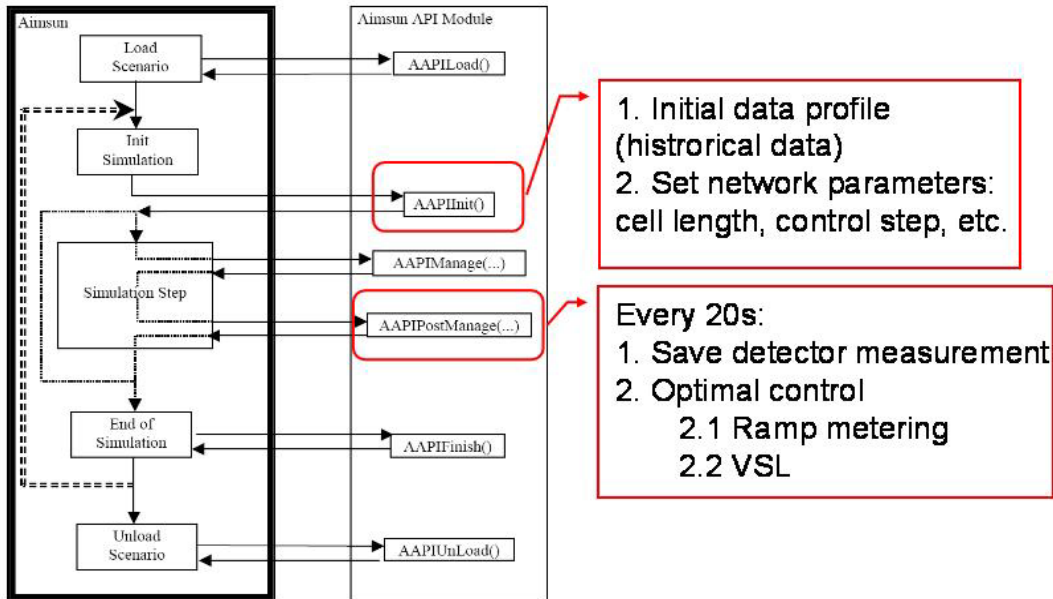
Aimsun

Load Scenario

Init Simulation

Simulation Step

End of Simulation

Unload Scenario

Aimsun API Module

AAPILoad()

AAPIInit()

AAPIManage(...)

AAPIPostManage(...)

AAPIFinish()

AAPIUnLoad()

1. Initial data profile (histrorical data)
2. Set network parameters: cell length, control step, etc.

Every 20s:
1. Save detector measurement
2. Optimal control
2.1 Ramp metering
2.2 VSL